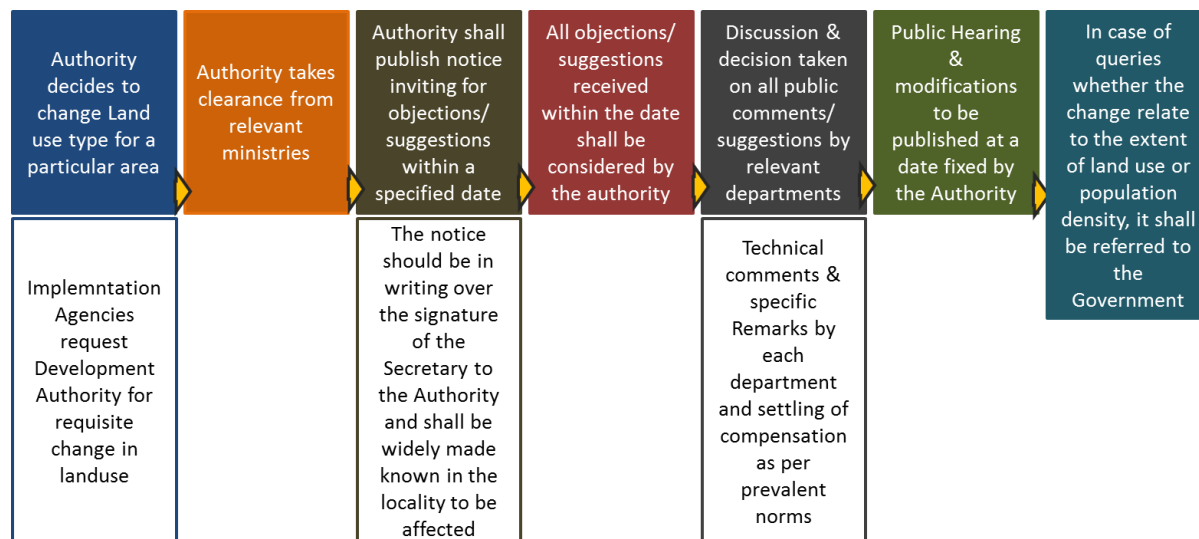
Authority decides to change Land use type for a particular area

Implemntation Agencies request Development Authority for requisite change in landuse

Authority takes clearance from relevant ministries

Authority shall publish notice inviting for objections/ suggestions within a specified date

The notice should be in writing over the signature of the Secretary to the Authority and shall be widely made known in the locality to be affected

All objections/ suggestions received within the date shall be considered by the authority

Discussion & decision taken on all public comments/ suggestions by relevant departments

Technical comments & specific Remarks by each department and settling of compensation as per prevalent norms

Public Hearing & modifications to be published at a date fixed by the Authority

In case of queries whether the change relate to the extent of land use or population density, it shall be referred to the Government